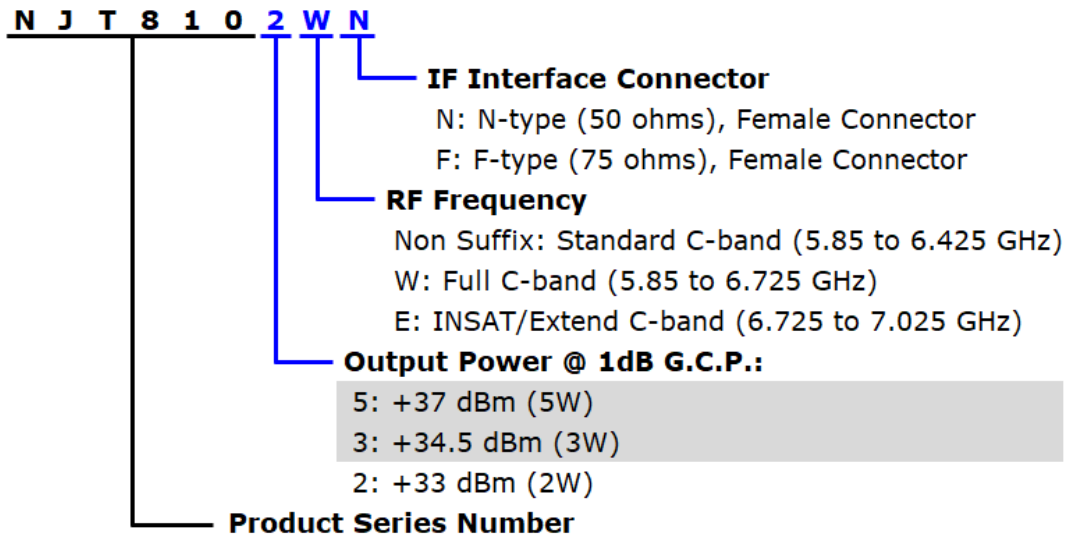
N J T 8 1 0 2 W N

IF Interface Connector
N: N-type (50 ohms), Female Connector
F: F-type (75 ohms), Female Connector

RF Frequency
Non Suffix: Standard C-band (5.85 to 6.425 GHz)
W: Full C-band (5.85 to 6.725 GHz)
E: INSAT/Extend C-band (6.725 to 7.025 GHz)

Output Power @ 1dB G.C.P.:
5: +37 dBm (5W)
3: +34.5 dBm (3W)
2: +33 dBm (2W)

Product Series Number